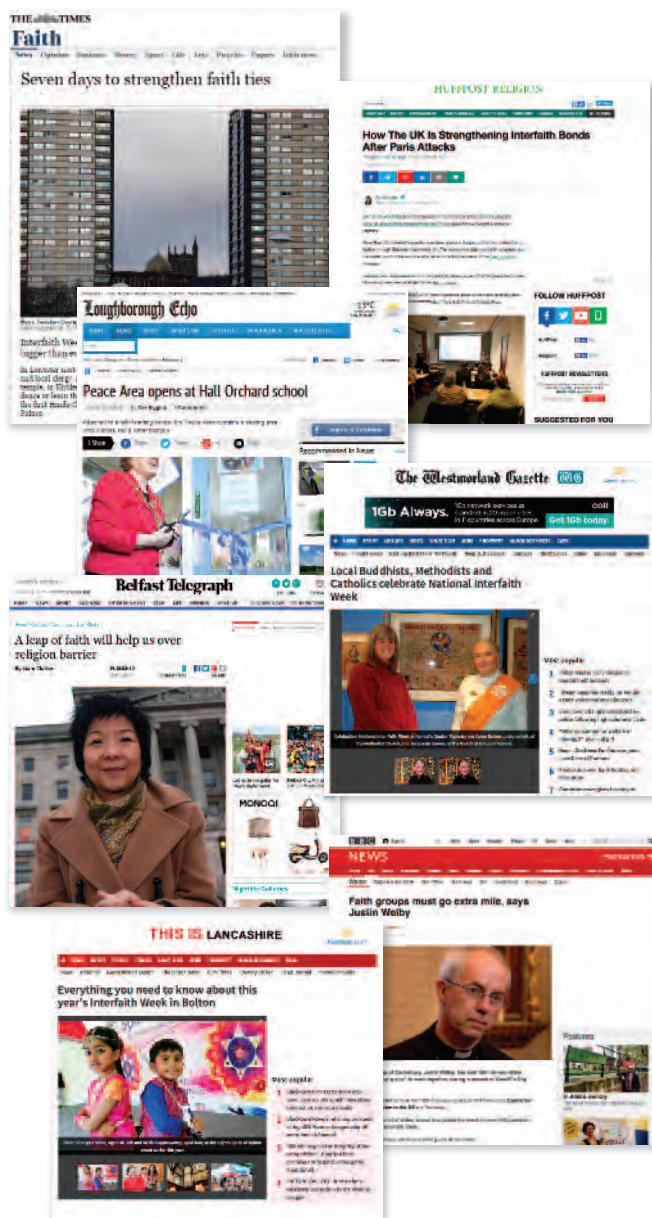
THE TIMES

Faith

News Opinion Business Money Sport Life Arts Puzzles Papers

Seven days to strengthen faith ties

Interfaith We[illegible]

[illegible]

HUFFPOST RELIGION

How The UK Is Strengthening Interfaith Bonds After Paris Attacks

FOLLOW HUFFPOST

HUFFPOST NEWSLETTERS

SUGGESTED FOR YOU

Loughborough Echo

Peace Area opens at Hall Orchard school

Recommended in Leicester

The Westmorland Gazette

1Gb Always.

Get 1Gb today.

Local Buddhists, Methodists and Catholics celebrate National Interfaith Week

Most popular

1
2
3
4
5
6
7

Belfast Telegraph

A leap of faith will help us over religion barrier

MONOQI

BBC NEWS

Faith groups must go extra mile, says Justin Welby

Features

THIS IS LANCASHIRE

Everything you need to know about this year's Interfaith Week in Bolton

Most popular

1
2
3
4